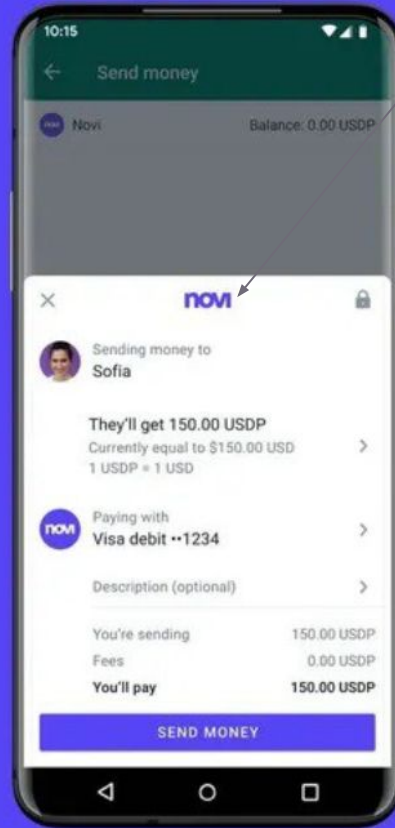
10:15

Send money

novi Novi

Balance: 0.00 USDP

novi

Sending money to
Sofia

They'll get 150.00 USDP
Currently equal to $150.00 USD
1 USDP = 1 USD

novi Paying with
Visa debit ••1234

Description (optional)

| | |
|---|---|
| You're sending | 150.00 USDP |
| Fees | 0.00 USDP |
| You'll pay | 150.00 USDP |

SEND MONEY